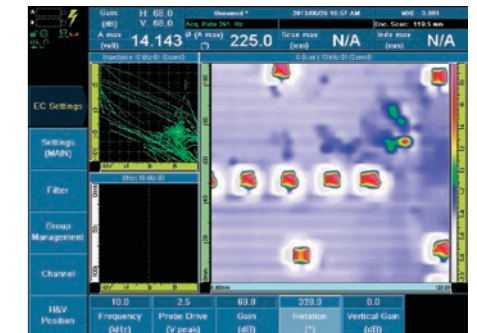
Gain (dB) H 68.0 V 68.0
Unnamed *
2013/06/26 10:57 AM
Acq. Rate 261 Hz
A max (volt) 14.143
θ (A max) (°) 225.0
Scan max (mm) N/A
Index max (mm) N/A
Enc. Scan: 119.5 mm
Impedance 10 kHz-S1 (Cont)
C-Scan | 10 kHz-S1 (Cont)
Strip 10 kHz-S1
EC Settings
Settings (MAIN)
Filter
Group Management
Channel
H&V Position
10.0
Frequency (kHz)
2.5
Probe Drive (V peak)
68.0
Gain (dB)
320.0
Rotation (°)
0.0
Vertical Gain (dB)